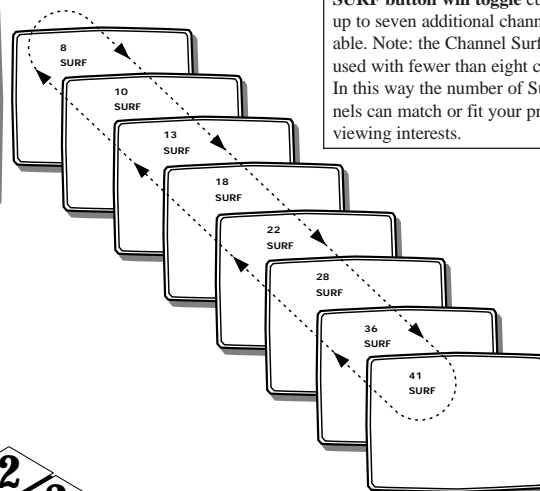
SURF button will toggle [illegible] up to seven additional chann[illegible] able. Note: the Channel Surf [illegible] used with fewer than eight c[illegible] In this way the number of S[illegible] nels can match or fit your pr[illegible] viewing interests.

8
SURF

10
SURF

13
SURF

18
SURF

22
SURF

28
SURF

36
SURF

41
SURF

2 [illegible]